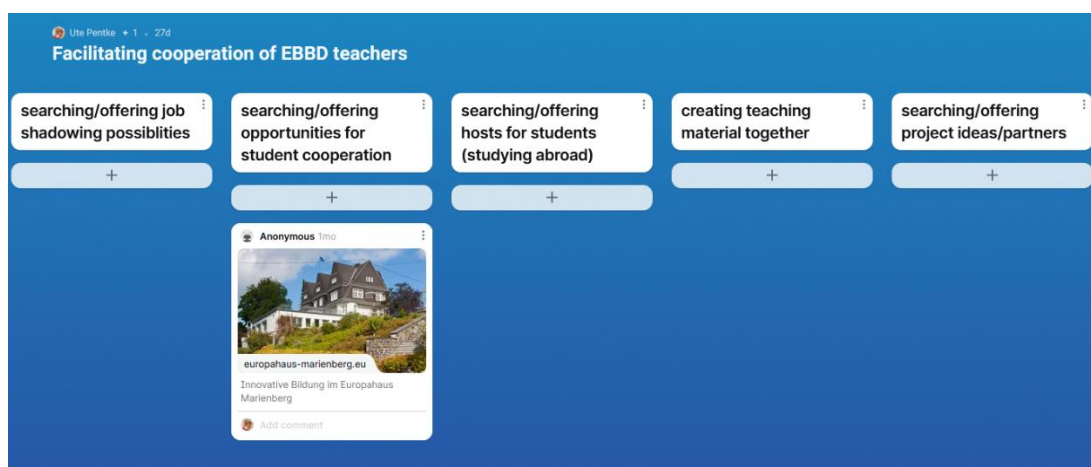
Ute Pentke + 1 · 27d

Facilitating cooperation of EBBD teachers

searching/offering job shadowing possiblities

+

searching/offering opportunities for student cooperation

+

Anonymous 1mo

europahaus-marienberg.eu

Innovative Bildung im Europahaus Marienberg

Add comment

searching/offering hosts for students (studying abroad)

+

creating teaching material together

+

searching/offering project ideas/partners

+